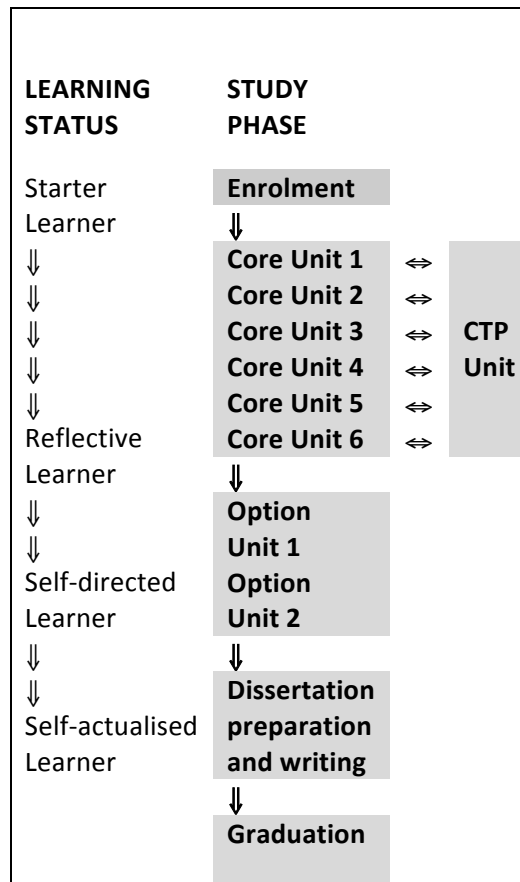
| LEARNING STATUS | STUDY PHASE | | |
|---|---|---|---|
| Starter | **Enrolment** | | |
| Learner | ⇓ | | |
| ⇓ | **Core Unit 1** | ⇔ | |
| ⇓ | **Core Unit 2** | ⇔ | |
| ⇓ | **Core Unit 3** | ⇔ | **CTP** |
| ⇓ | **Core Unit 4** | ⇔ | **Unit** |
| ⇓ | **Core Unit 5** | ⇔ | |
| Reflective | **Core Unit 6** | ⇔ | |
| Learner | ⇓ | | |
| ⇓ | **Option** | | |
| ⇓ | **Unit 1** | | |
| Self-directed | **Option** | | |
| Learner | **Unit 2** | | |
| ⇓ | ⇓ | | |
| ⇓ | **Dissertation** | | |
| Self-actualised | **preparation** | | |
| Learner | **and writing** | | |
| | ⇓ | | |
| | **Graduation** | | |